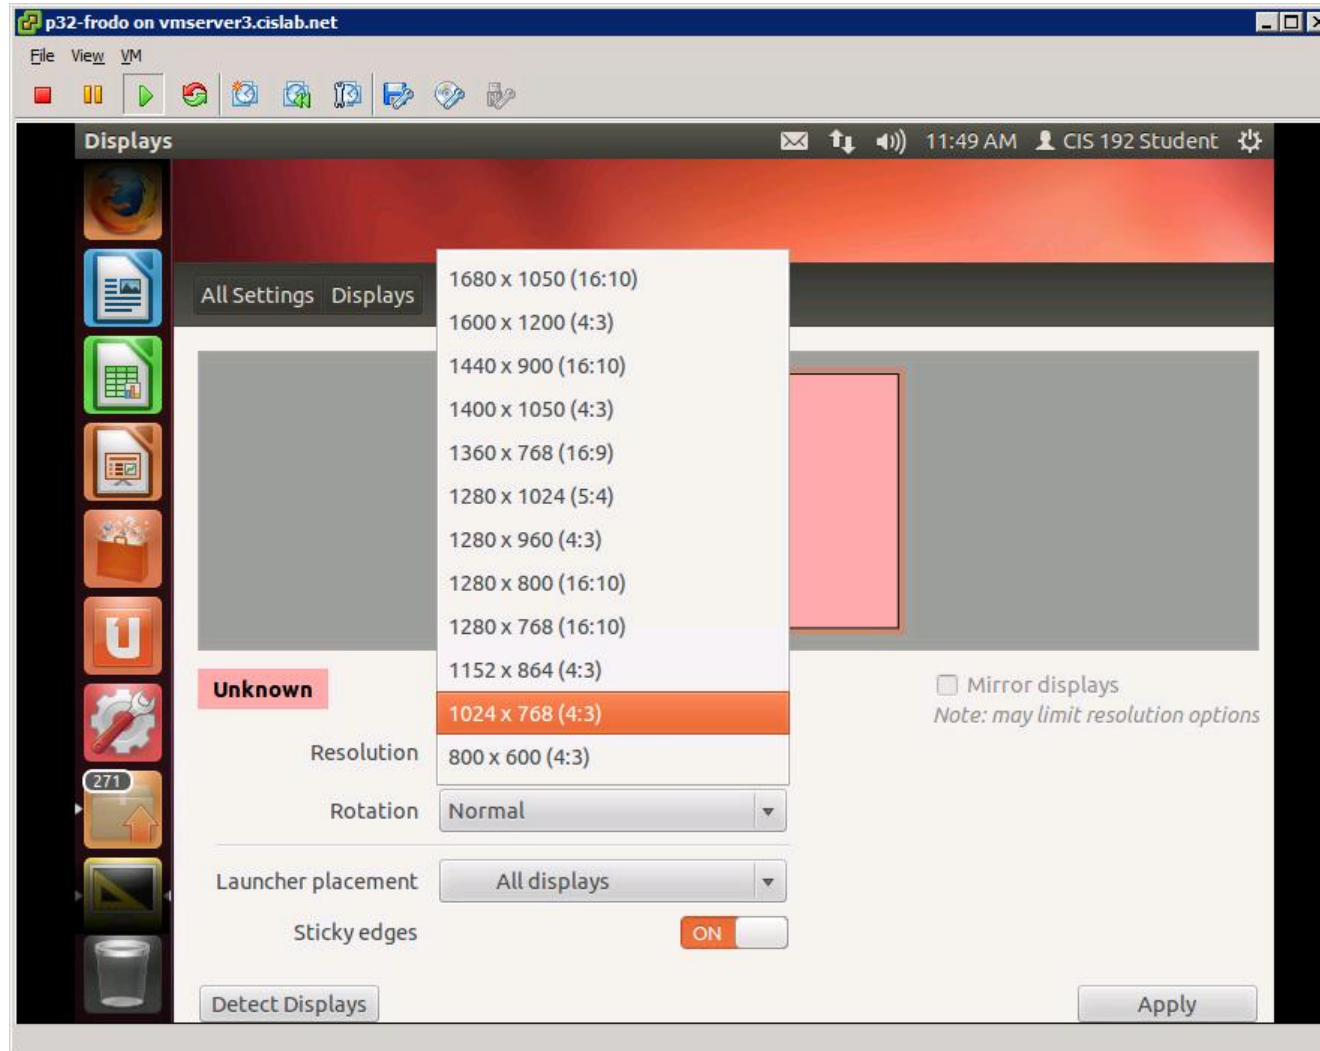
p32-frodo on vmserver3.cislab.net

File View VM

Displays 11:49 AM CIS 192 Student

All Settings Displays

1680 x 1050 (16:10)
1600 x 1200 (4:3)
1440 x 900 (16:10)
1400 x 1050 (4:3)
1360 x 768 (16:9)
1280 x 1024 (5:4)
1280 x 960 (4:3)
1280 x 800 (16:10)
1280 x 768 (16:10)
1152 x 864 (4:3)
1024 x 768 (4:3)
800 x 600 (4:3)

Unknown

Mirror displays
Note: may limit resolution options

Resolution

Rotation Normal

Launcher placement All displays

Sticky edges ON

271

Detect Displays

Apply